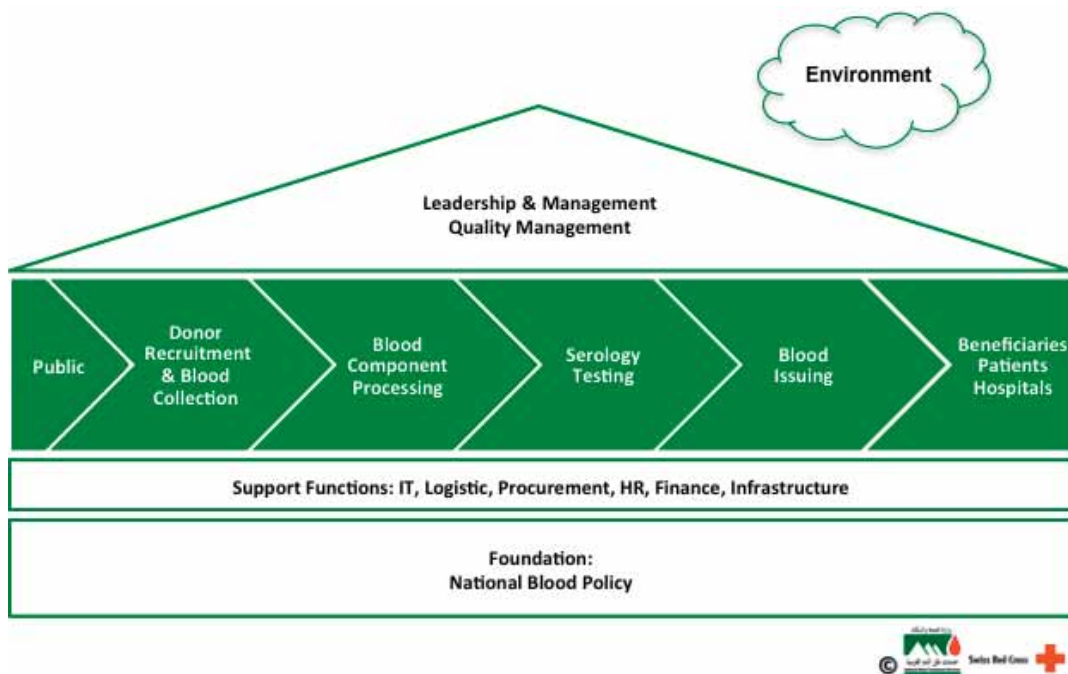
Environment

Leadership & Management
Quality Management

Public

Donor Recruitment & Blood Collection

Blood Component Processing

Serology Testing

Blood Issuing

Beneficiaries Patients Hospitals

Support Functions: IT, Logistic, Procurement, HR, Finance, Infrastructure

Foundation:
National Blood Policy

© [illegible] Swiss Red Cross